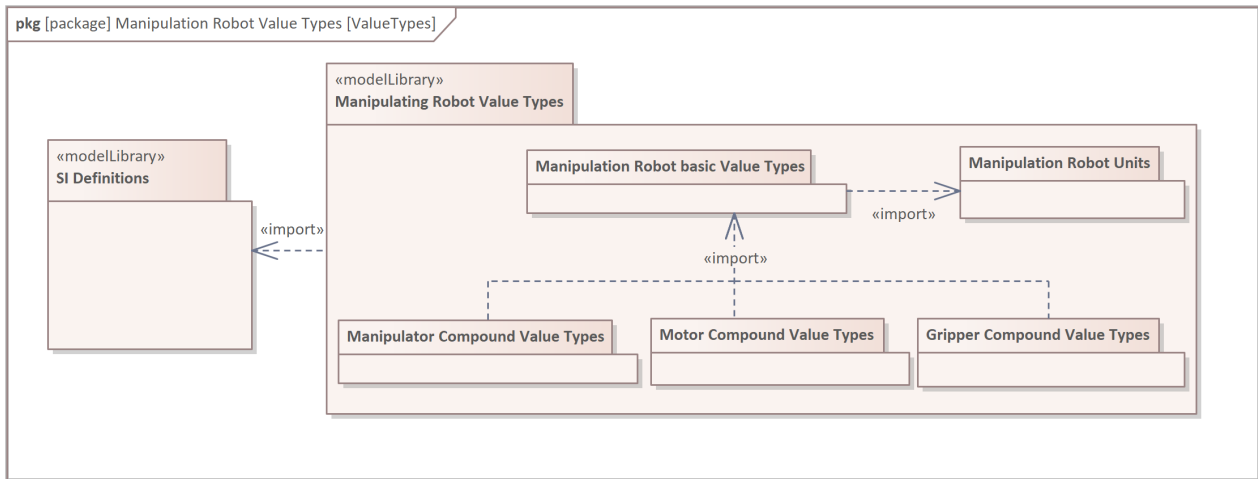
**pkg** [package] Manipulation Robot Value Types [ValueTypes]

«modelLibrary»
**SI Definitions**

«import»

«modelLibrary»
**Manipulating Robot Value Types**

**Manipulation Robot basic Value Types**

«import»

**Manipulation Robot Units**

«import»

**Manipulator Compound Value Types**

**Motor Compound Value Types**

**Gripper Compound Value Types**